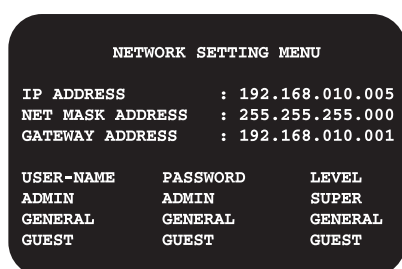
NETWORK SETTING MENU

IP ADDRESS : 192.168.010.005
NET MASK ADDRESS : 255.255.255.000
GATEWAY ADDRESS : 192.168.010.001

| USER-NAME | PASSWORD | LEVEL |
|---|---|---|
| ADMIN | ADMIN | SUPER |
| GENERAL | GENERAL | GENERAL |
| GUEST | GUEST | GUEST |